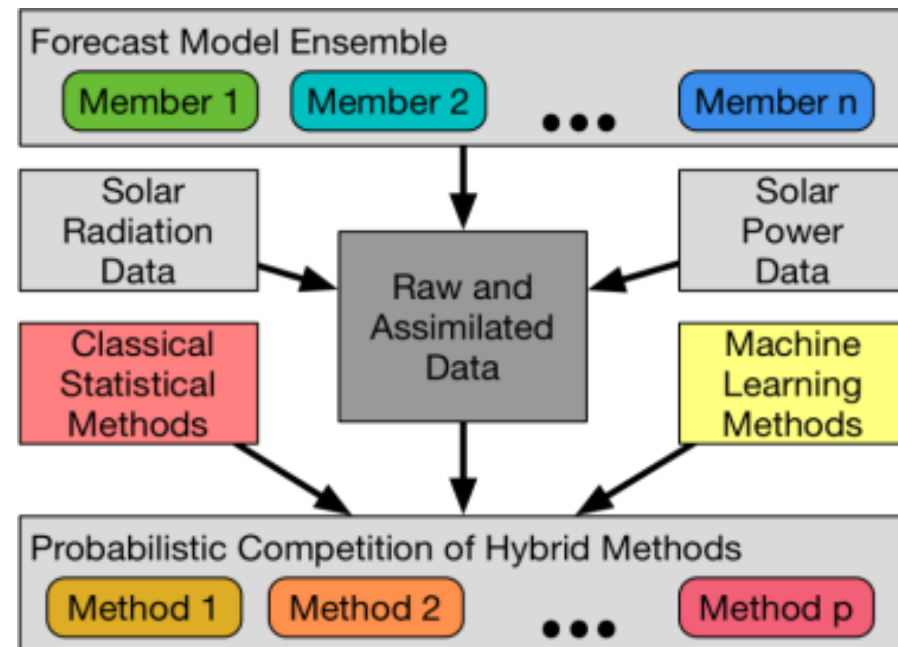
Forecast Model Ensemble

Member 1

Member 2

...

Member n

Solar Radiation Data

Raw and Assimilated Data

Solar Power Data

Classical Statistical Methods

Machine Learning Methods

Probabilistic Competition of Hybrid Methods

Method 1

Method 2

...

Method p